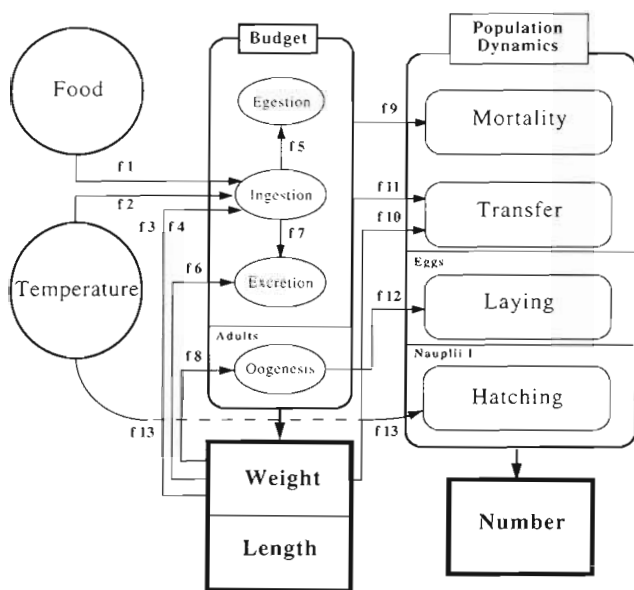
Budget

Population Dynamics

Food

Egestion

f9

Mortality

f5

f1

Ingestion

f11

Transfer

f2

f3

f4

f10

f7

Eggs

f6

Excretion

Temperature

f12

Laying

Adults

Nauplii I

f8

Oogenesis

Hatching

f13

f13

Weight

Number

Length